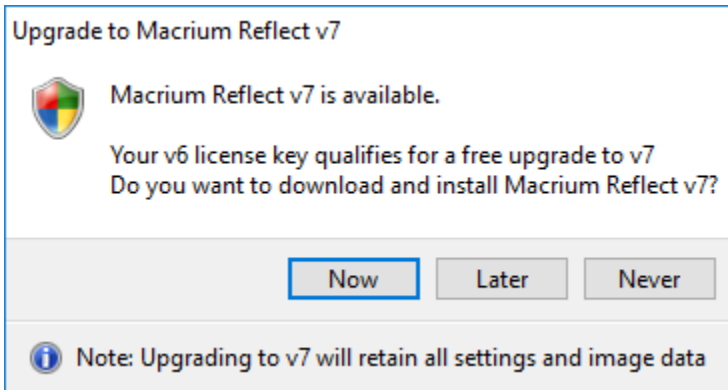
Upgrade to Macrium Reflect v7

Macrium Reflect v7 is available.

Your v6 license key qualifies for a free upgrade to v7
Do you want to download and install Macrium Reflect v7?

Now Later Never

Note: Upgrading to v7 will retain all settings and image data